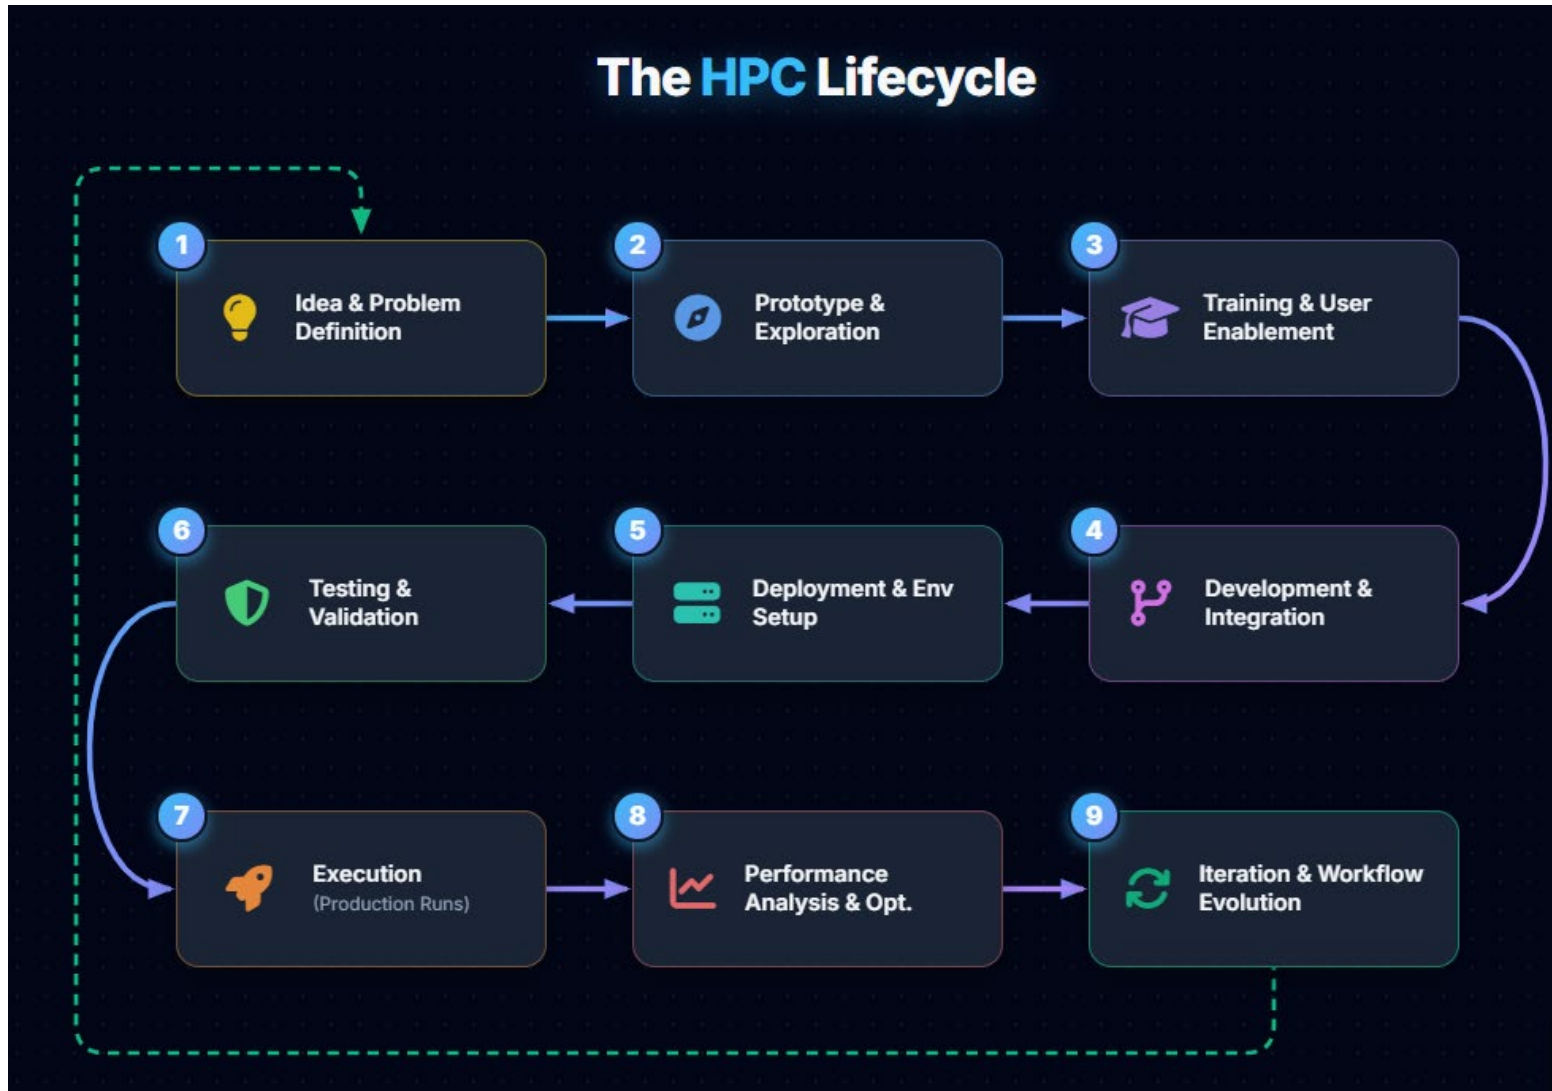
The HPC Lifecycle

1 Idea & Problem Definition

2 Prototype & Exploration

3 Training & User Enablement

4 Development & Integration

5 Deployment & Env Setup

6 Testing & Validation

7 Execution (Production Runs)

8 Performance Analysis & Opt.

9 Iteration & Workflow Evolution